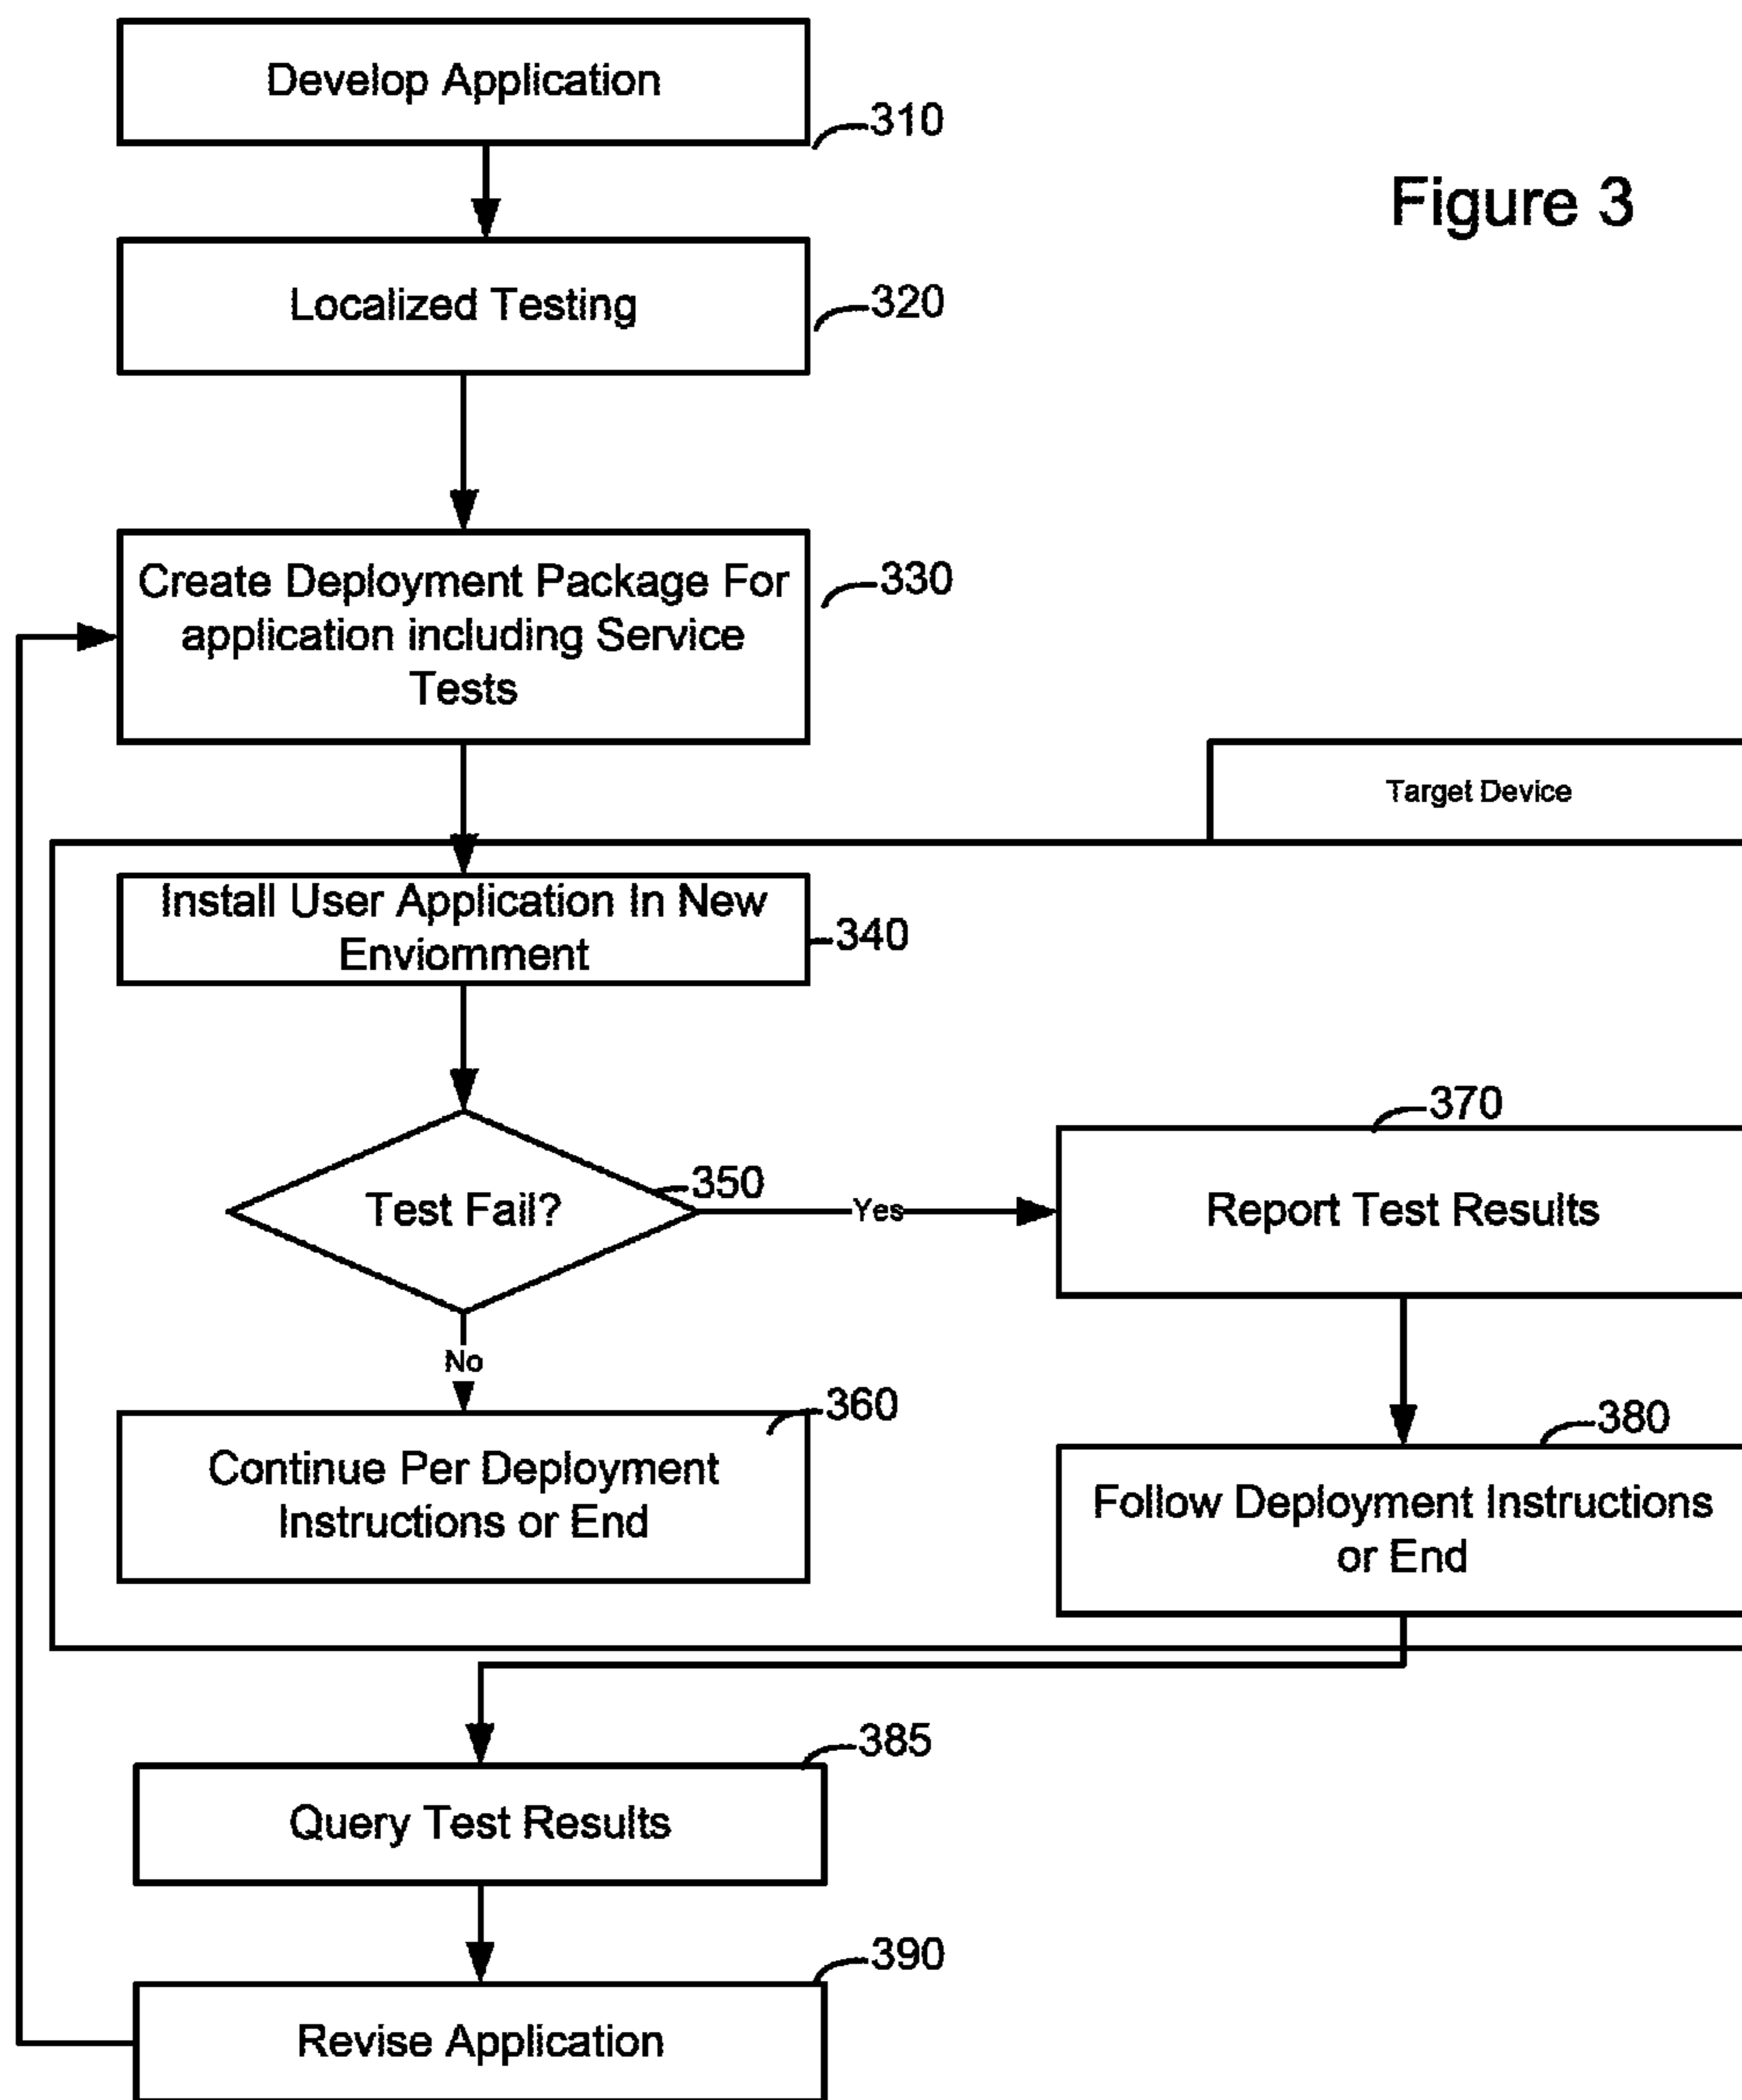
Develop Application
310

Figure 3

Localized Testing
320

Create Deployment Package For application including Service Tests
330

Target Device

Install User Application In New Enviornment
340

370

Test Fail?
350

Yes

Report Test Results

No

360

Continue Per Deployment Instructions or End

380

Follow Deployment Instructions or End

385

Query Test Results

390

Revise Application